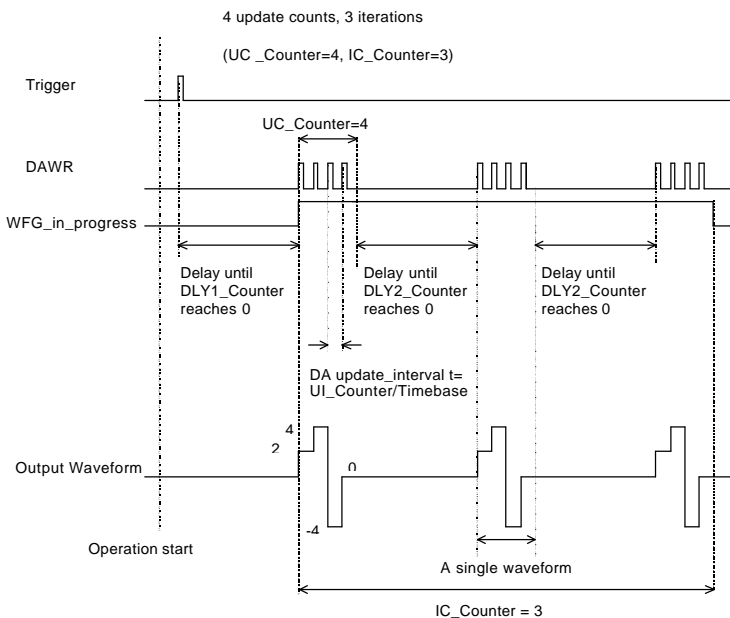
4 update counts, 3 iterations

(UC _Counter=4, IC_Counter=3)

Trigger

UC_Counter=4

DAWR

WFG_in_progress

Delay until DLY1_Counter reaches 0

Delay until DLY2_Counter reaches 0

Delay until DLY2_Counter reaches 0

DA update_interval t= UI_Counter/Timebase

4

2

0

Output Waveform

-4

Operation start

A single waveform

IC_Counter = 3